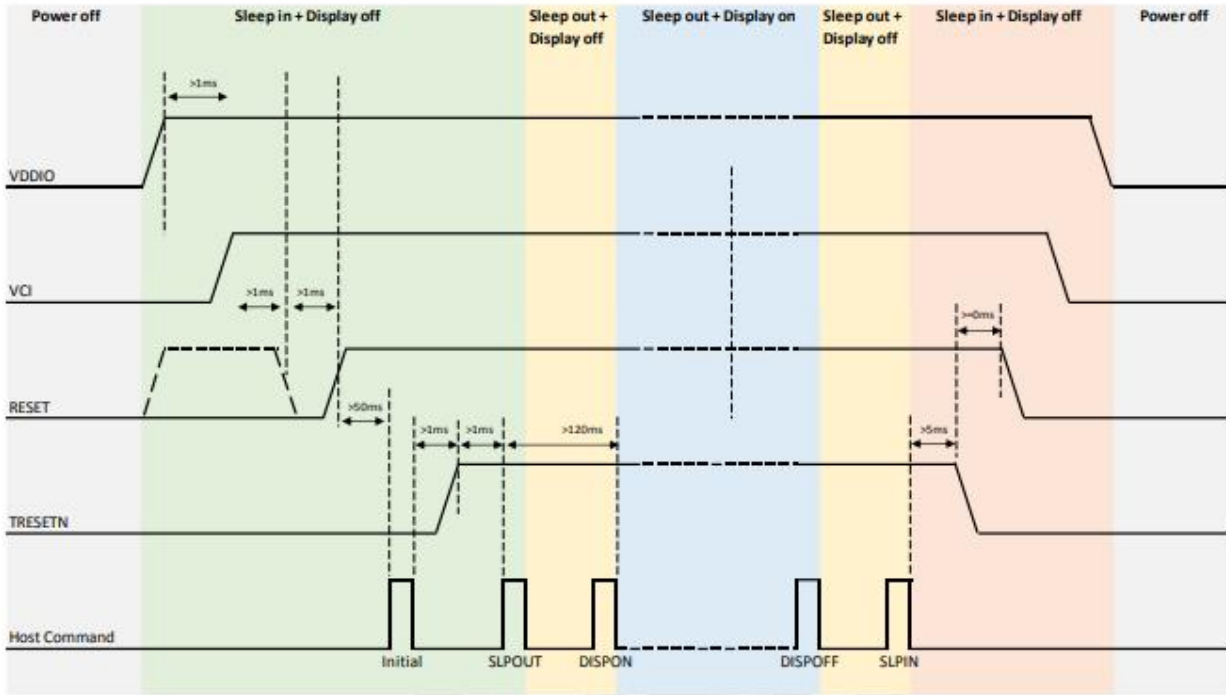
Power off

Sleep in + Display off

Sleep out + Display off

Sleep out + Display on

Sleep out + Display off

Sleep in + Display off

Power off

>1ms

VDDIO

VCI

>1ms

>1ms

>=0ms

RESET

>50ms

>1ms

>1ms

>120ms

>5ms

TRESETN

Host Command

Initial

SLPOUT

DISPON

DISPOFF

SLPIN